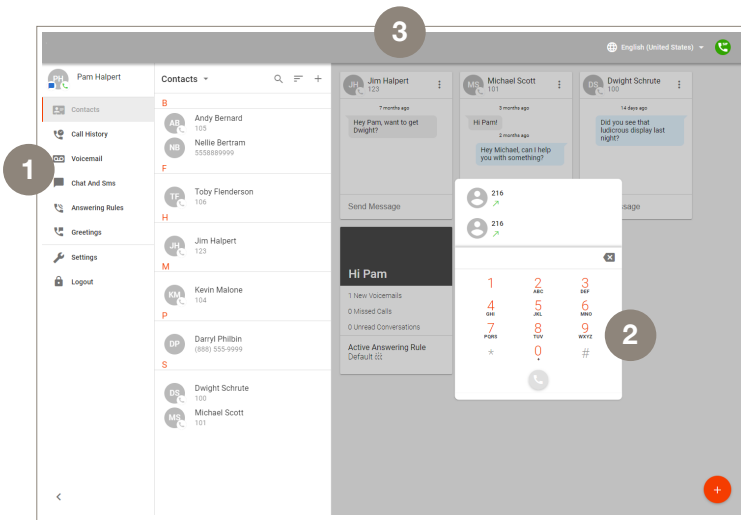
3

English (United States)

PH Pam Halpert

Contacts
Call History
Voicemail
Chat And Sms
Answering Rules
Greetings
Settings
Logout

1

Contacts

B
AB Andy Bernard
105
NB Nellie Bertram
5558889999
F
TF Toby Flenderson
106
H
JH Jim Halpert
123
M
KM Kevin Malone
104
P
DP Darryl Philbin
(888) 555-9999
S
DS Dwight Schrute
100
MS Michael Scott
101

JH Jim Halpert
123
7 months ago
Hey Pam, want to get Dwight?
Send Message

MS Michael Scott
101
7 months ago
Hi Pam!
2 months ago
Hey Michael, can I help you with something?

DS Dwight Schrute
100
14 days ago
Did you see that ludicrous display last night?
essage

216
216

1
2 ABC
3 DEF
4 GHI
5 JKL
6 MNO
7 PQRS
8 TUV
9 WXYZ
*
0
#

2

Hi Pam
1 New Voicemails
0 Missed Calls
0 Unread Conversations
Active Answering Rule
Default

+